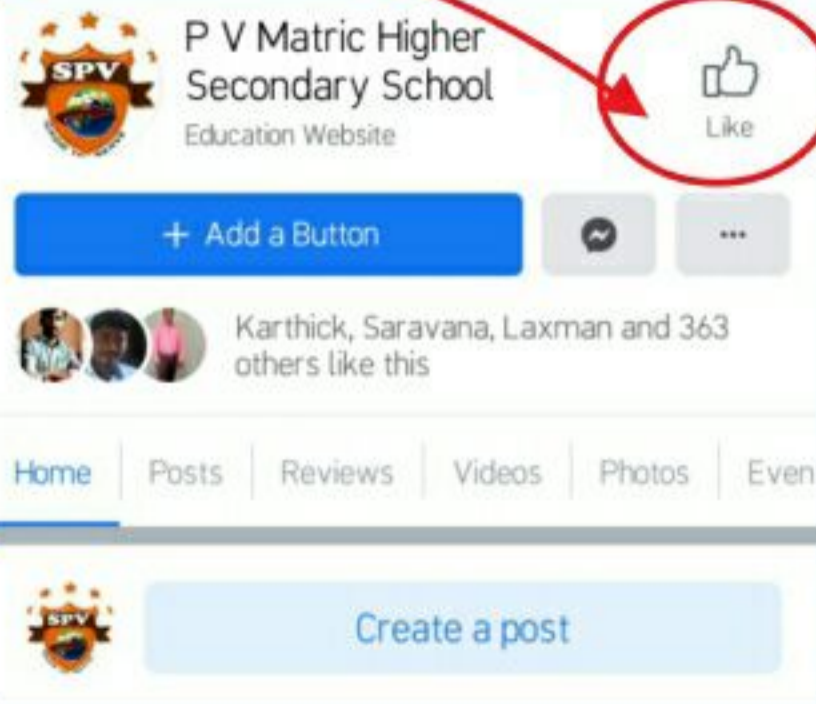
SPV

P V Matric Higher Secondary School
Education Website

Like

+ Add a Button

...

Karthick, Saravana, Laxman and 363 others like this

Home | Posts | Reviews | Videos | Photos | Even

SPV

Create a post